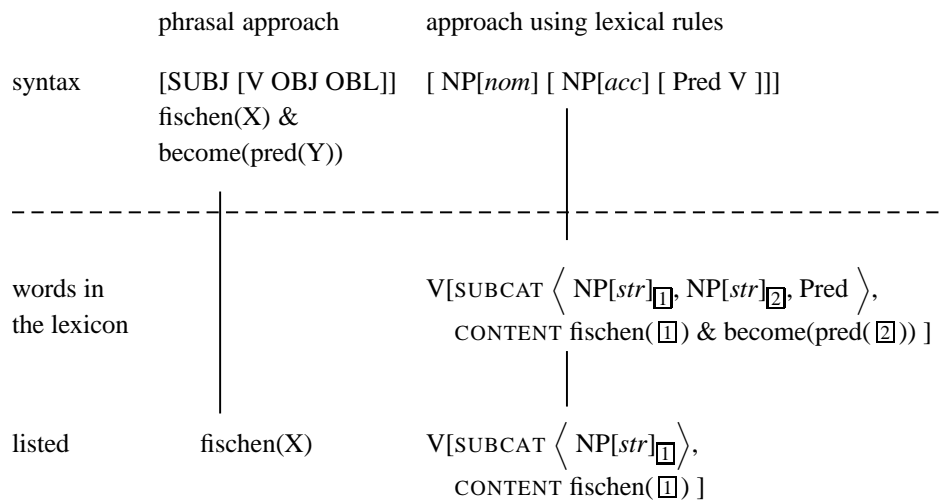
| | phrasal approach | approach using lexical rules |
|---|---|---|
| syntax | [SUBJ [V OBJ OBL]] fischen(X) & become(pred(Y)) | [ NP[*nom*] [ NP[*acc*] [ Pred V ]]] |
| words in the lexicon | | V[SUBCAT $\langle$ NP[*str*]$_{\boxed{1}}$, NP[*str*]$_{\boxed{2}}$, Pred $\rangle$, CONTENT fischen( $\boxed{1}$ ) & become(pred( $\boxed{2}$ )) ] |
| listed | fischen(X) | V[SUBCAT $\langle$ NP[*str*]$_{\boxed{1}}$ $\rangle$, CONTENT fischen( $\boxed{1}$ ) ] |